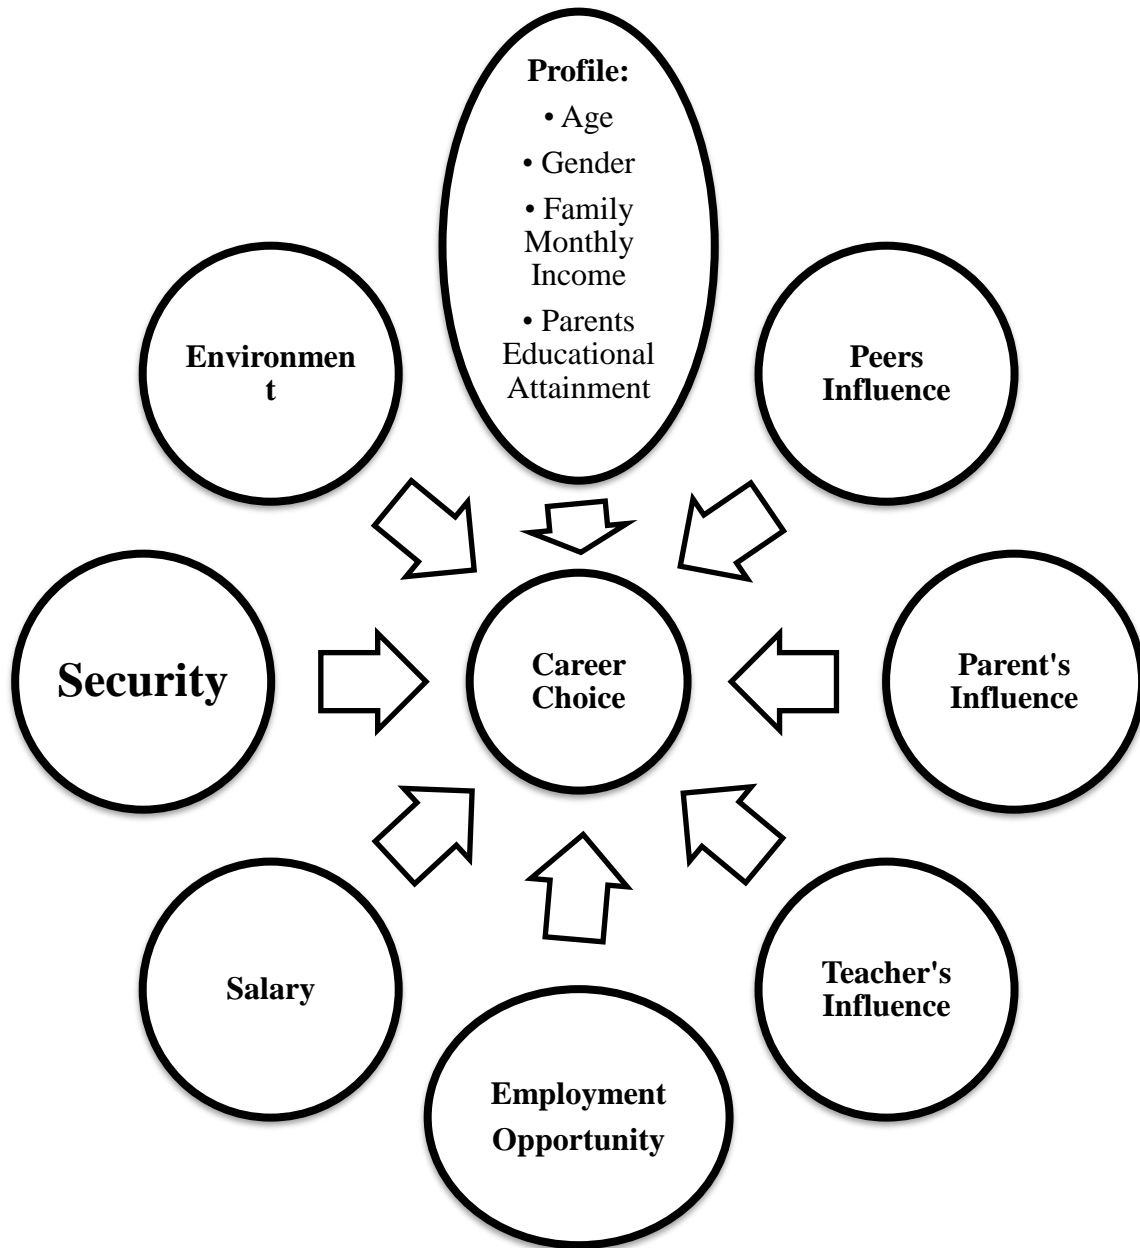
Profile:
• Age
• Gender
• Family Monthly Income
• Parents Educational Attainment

Environmen t

Peers Influence

Security

Career Choice

Parent's Influence

Salary

Teacher's Influence

Employment Opportunity